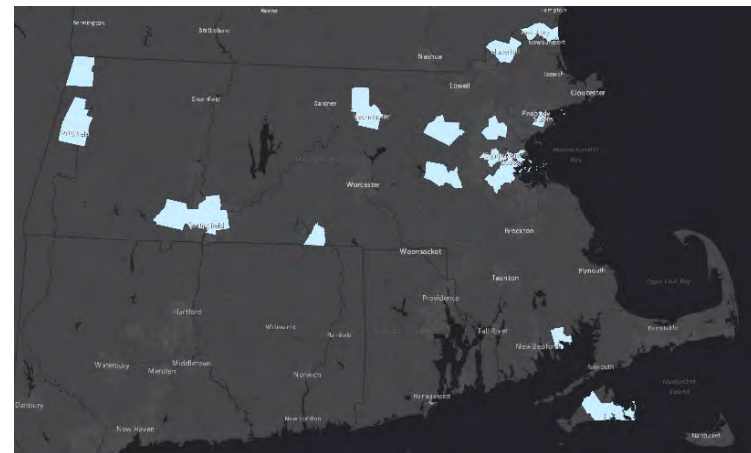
Keene
Hampton
Bennington
Brattleboro
Nashua
Haverhill
Newburyport
Lowell
Ipswich
Gloucester
Greenfield
Gardner
Leominster
Pittsfield
Worcester
Springfield
Brockton
Woonsocket
Taunton
Plymouth
Cape Cod Bay
Providence
Hartford
Willimantic
Fall River
Barnstable
New Bedford
Waterbury
Middletown
Meriden
Norwich
Falmouth
Nantucket Sound
Danbury
New London
New Haven
Nantucket